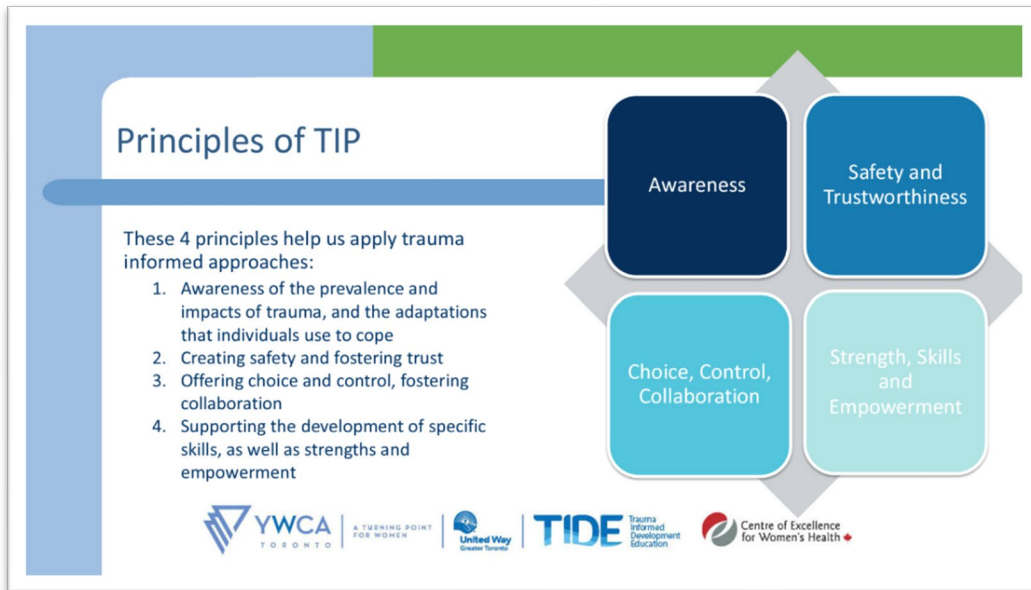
Principles of TIP

These 4 principles help us apply trauma informed approaches:

1. Awareness of the prevalence and impacts of trauma, and the adaptations that individuals use to cope
2. Creating safety and fostering trust
3. Offering choice and control, fostering collaboration
4. Supporting the development of specific skills, as well as strengths and empowerment

Awareness

Safety and Trustworthiness

Choice, Control, Collaboration

Strength, Skills and Empowerment

YWCA TORONTO | A TURNING POINT FOR WOMEN | United Way Greater Toronto | TIDE Trauma Informed Development Education | Centre of Excellence for Women's Health